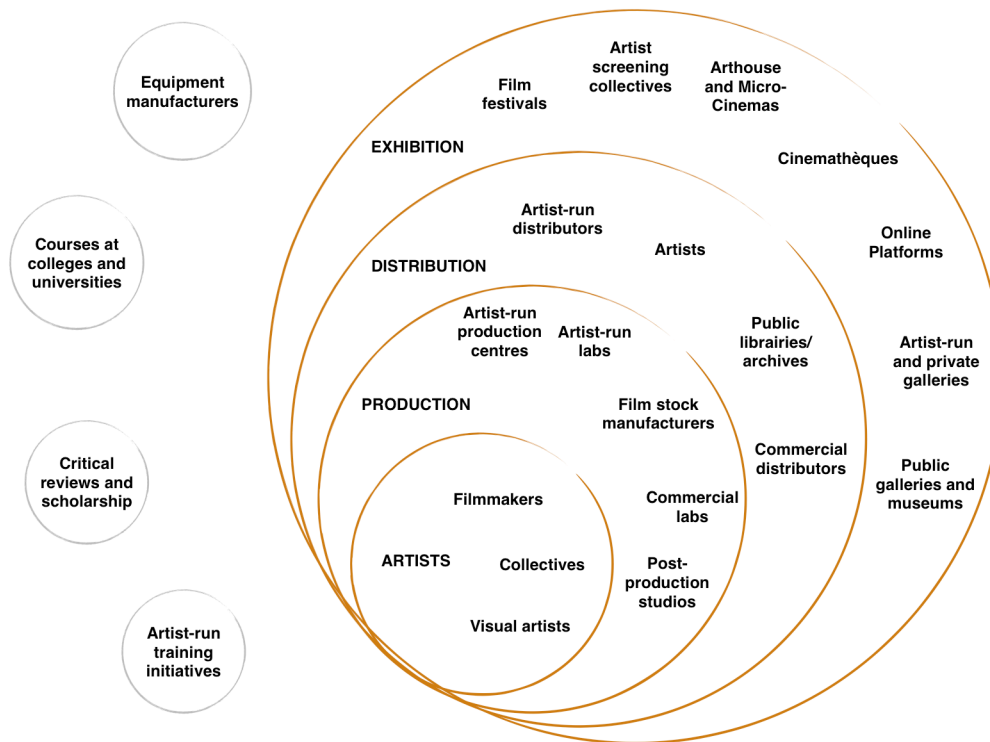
Equipment manufacturers

Courses at colleges and universities

Critical reviews and scholarship

Artist-run training initiatives

Film festivals

Artist screening collectives

Arthouse and Micro-Cinemas

EXHIBITION

Cinemathèques

Online Platforms

Artist-run and private galleries

Public galleries and museums

Artist-run distributors

Artists

DISTRIBUTION

Public librairies/ archives

Commercial distributors

Artist-run production centres

Artist-run labs

PRODUCTION

Film stock manufacturers

Commercial labs

Post-production studios

Filmmakers

ARTISTS

Collectives

Visual artists